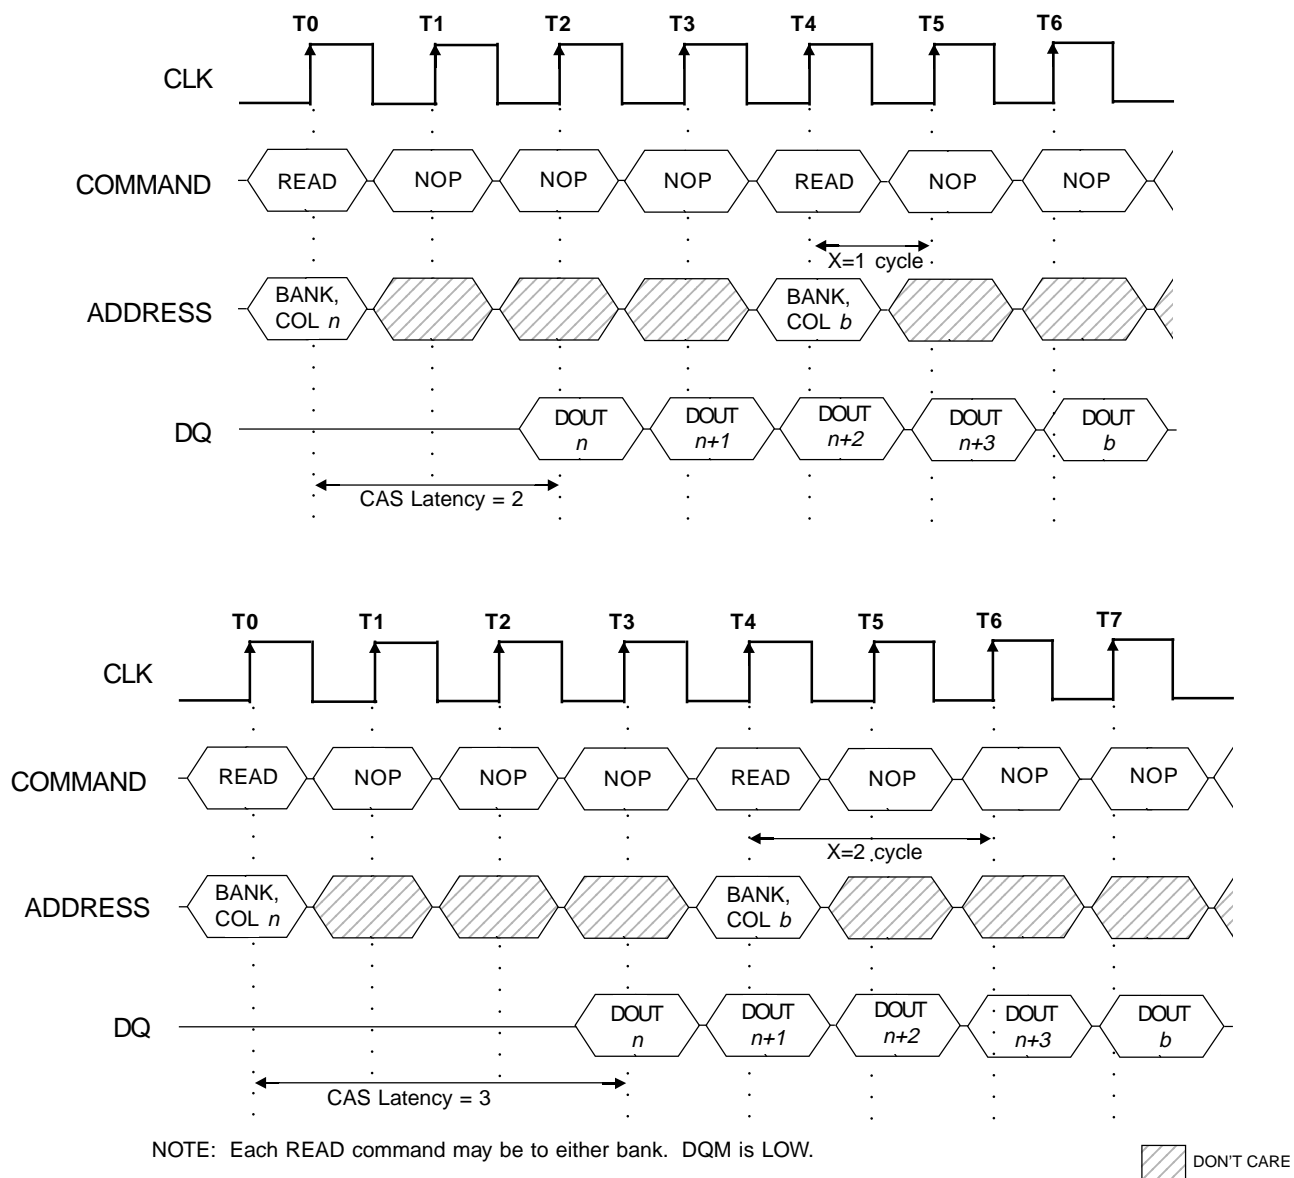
T0 T1 T2 T3 T4 T5 T6

CLK

COMMAND READ NOP NOP NOP READ NOP NOP

X=1 cycle

ADDRESS BANK, COL $n$ BANK, COL $b$

DQ DOUT $n$ DOUT $n+1$ DOUT $n+2$ DOUT $n+3$ DOUT $b$

CAS Latency = 2

T0 T1 T2 T3 T4 T5 T6 T7

CLK

COMMAND READ NOP NOP NOP READ NOP NOP NOP

X=2 cycle

ADDRESS BANK, COL $n$ BANK, COL $b$

DQ DOUT $n$ DOUT $n+1$ DOUT $n+2$ DOUT $n+3$ DOUT $b$

CAS Latency = 3

NOTE: Each READ command may be to either bank. DQM is LOW.

DON'T CARE